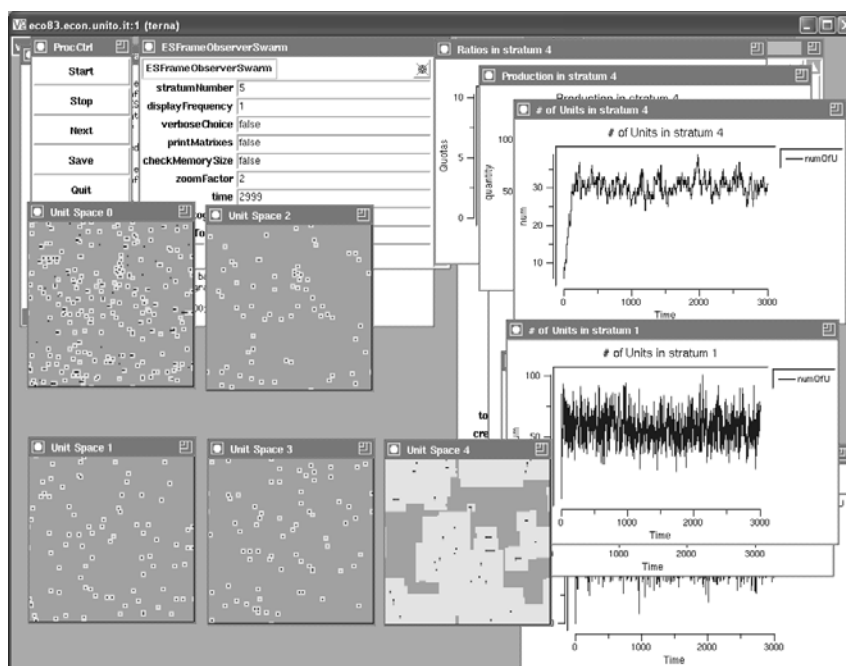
eco83.econ.unito.it:1 (terna)

ProcCtrl

Start

Stop

Next

Save

Quit

ESFrameObserverSwarm

ESFrameObserverSwarm

| | |
|---|---|
| stratumNumber | 5 |
| displayFrequency | 1 |
| verboseChoice | false |
| printMatrixes | false |
| checkMemorySize | false |
| zoomFactor | 2 |
| time | 2999 |

Ratios in stratum 4

10

5

0

Quotas

Production in stratum 4

Production in stratum 4

100

quantity

50

# of Units in stratum 4

# of Units in stratum 4

numOfU

30

20

10

num

0

1000

2000

3000

Time

Unit Space 0

Unit Space 2

# of Units in stratum 1

# of Units in stratum 1

numOfU

100

50

0

1000

2000

3000

Time

Unit Space 1

Unit Space 3

Unit Space 4

1000

2000

3000

Time

0

1000

2000

3000

Time